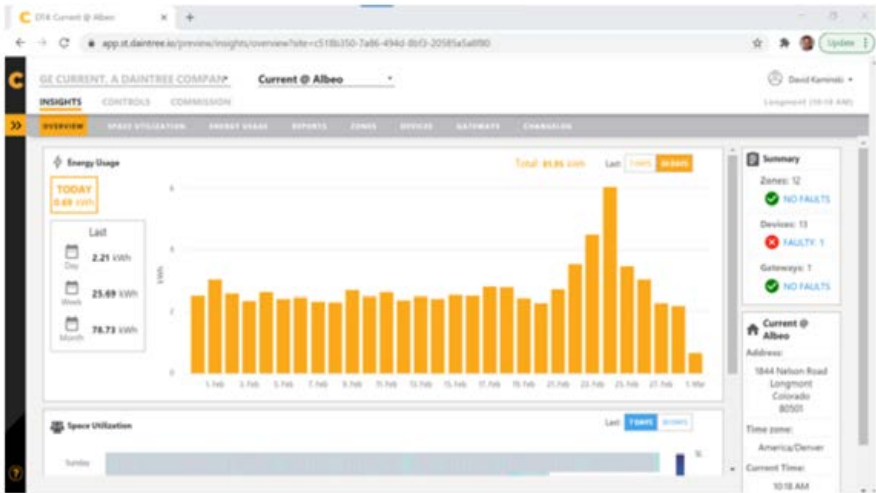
DTX Current @ Albeo

app.st.daintree.io/preview/insights/overview?site=c518b350-7a86-494d-8bf3-20585a5a6f90

Update

GE CURRENT, A DAINTREE COMPANY

Current @ Albeo

David Kaminski

INSIGHTS CONTROLS COMMISSION

Longmont (10:18 AM)

OVERVIEW SPACE UTILIZATION ENERGY USAGE REPORTS ZONES DEVICES GATEWAYS CHANGELOG

Energy Usage

Total: 81.85 kWh

Last 7 DAYS 30 DAYS

TODAY 0.69 kWh

Last

Day 2.21 kWh

Week 25.69 kWh

Month 78.73 kWh

kWh

8

6

4

2

0

1. Feb 3. Feb 5. Feb 7. Feb 9. Feb 11. Feb 13. Feb 15. Feb 17. Feb 19. Feb 21. Feb 23. Feb 25. Feb 27. Feb 1. Mar

Summary

Zones: 12

NO FAULTS

Devices: 13

FAULTY: 1

Gateways: 1

NO FAULTS

Current @ Albeo

Address:

1844 Nelson Road Longmont Colorado 80501

Time zone:

America/Denver

Current Time:

10:18 AM

Space Utilization

Last 7 DAYS 30 DAYS

Sunday

%